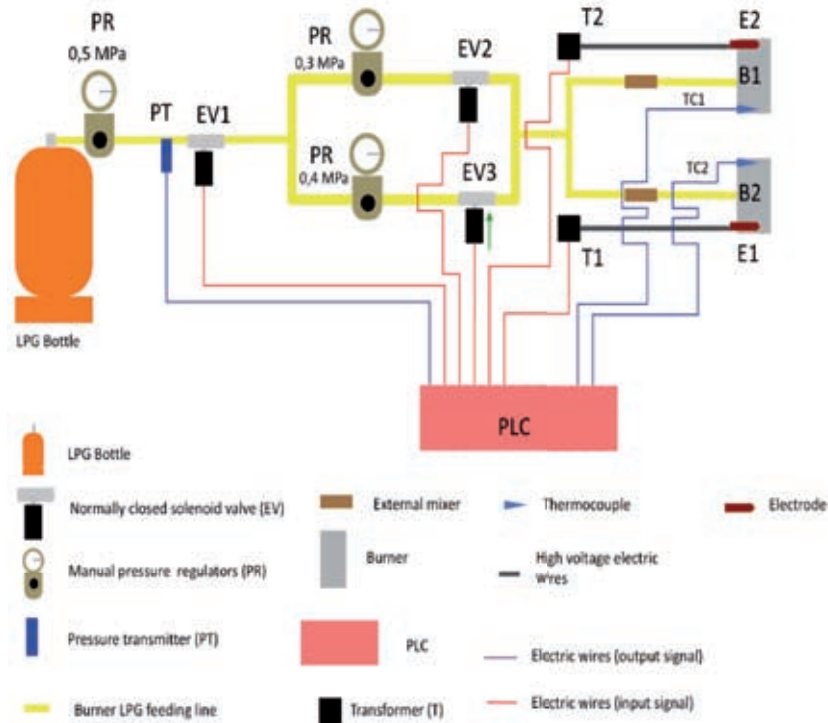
PR
0,5 MPa
PT
EV1
PR
0,3 MPa
EV2
PR
0,4 MPa
EV3
T2
E2
B1
TC1
TC2
B2
T1
E1
LPG Bottle
PLC

LPG Bottle
Normally closed solenoid valve (EV)
Manual pressure regulators (PR)
Pressure transmitter (PT)
Burner LPG feeding line
External mixer
Burner
PLC
Transformer (T)
Thermocouple
High voltage electric wires
Electric wires (output signal)
Electric wires (input signal)
Electrode